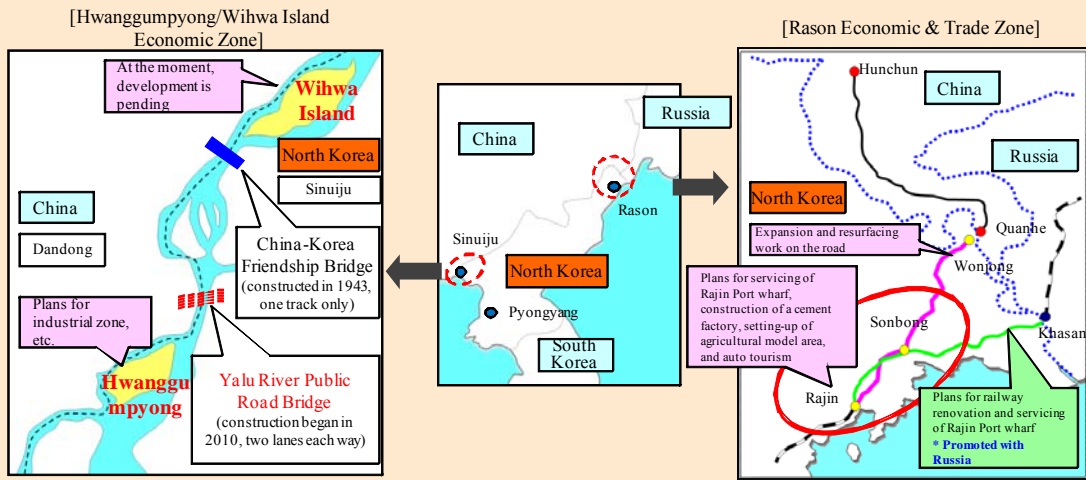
[Hwanggumpyong/Wihwa Island Economic Zone]

At the moment, development is pending

Wihwa Island

North Korea

Sinuiju

China

Dandong

China-Korea Friendship Bridge (constructed in 1943, one track only)

Plans for industrial zone, etc.

Hwanggumpyong

Yalu River Public Road Bridge (construction began in 2010, two lanes each way)

Russia

China

Rason

Sinuiju

North Korea

Pyongyang

South Korea

[Rason Economic & Trade Zone]

Hunchun

China

Russia

North Korea

Quanhe

Expansion and resurfacing work on the road

Wonjong

Plans for servicing of Rajin Port wharf, construction of a cement factory, setting-up of agricultural model area, and auto tourism

Sonbong

Khasan

Rajin

Plans for railway renovation and servicing of Rajin Port wharf

* Promoted with Russia